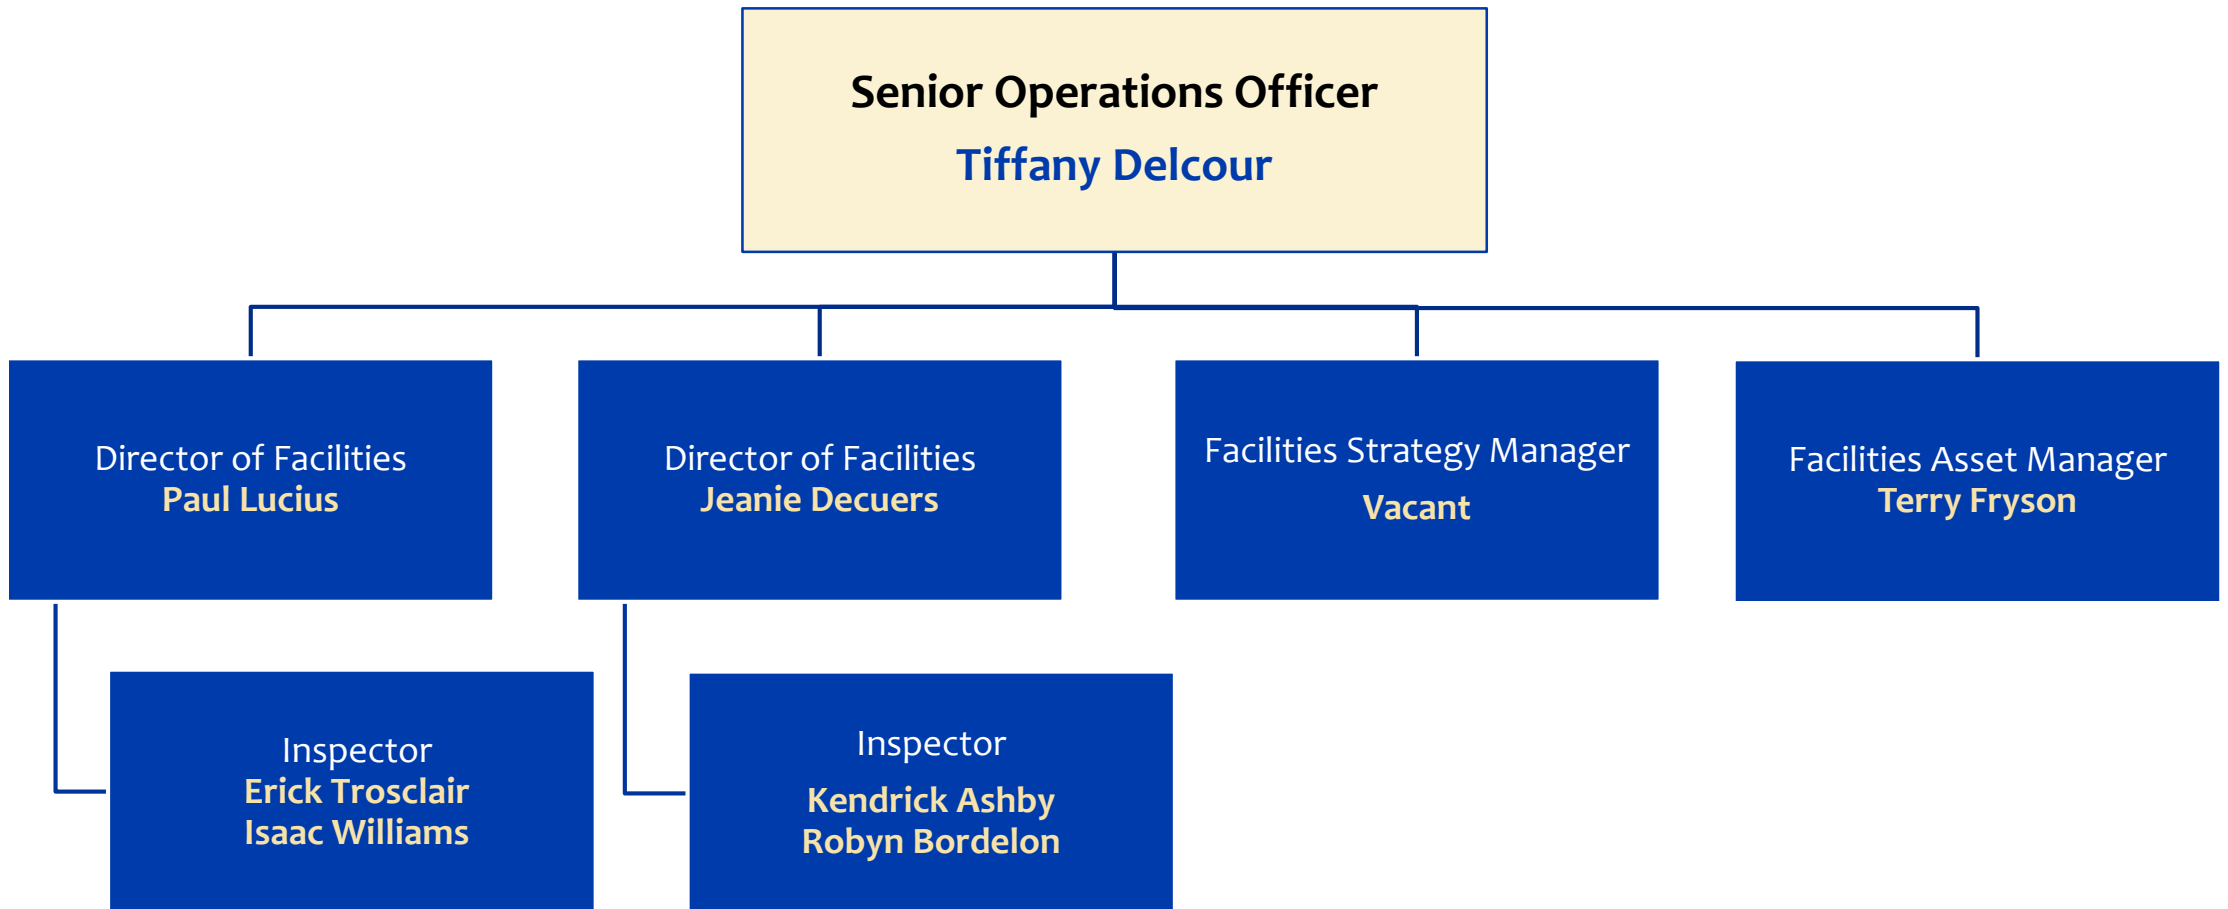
Senior Operations Officer
Tiffany Delcour

Director of Facilities
Paul Lucius

Director of Facilities
Jeanie Decuers

Facilities Strategy Manager
Vacant

Facilities Asset Manager
Terry Fryson

Inspector
Erick Trosclair
Isaac Williams

Inspector
Kendrick Ashby
Robyn Bordelon